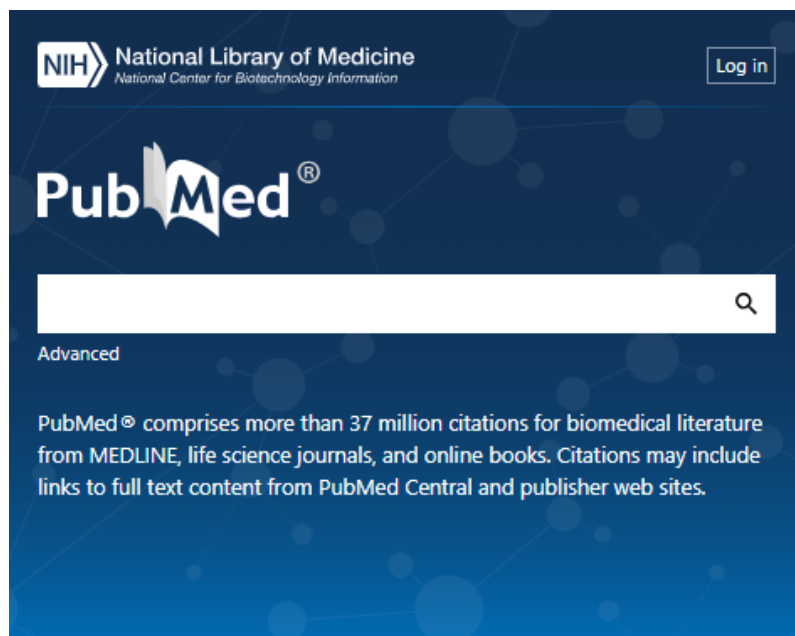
NIH National Library of Medicine
National Center for Biotechnology Information

Log in

PubMed®

Advanced

PubMed® comprises more than 37 million citations for biomedical literature from MEDLINE, life science journals, and online books. Citations may include links to full text content from PubMed Central and publisher web sites.